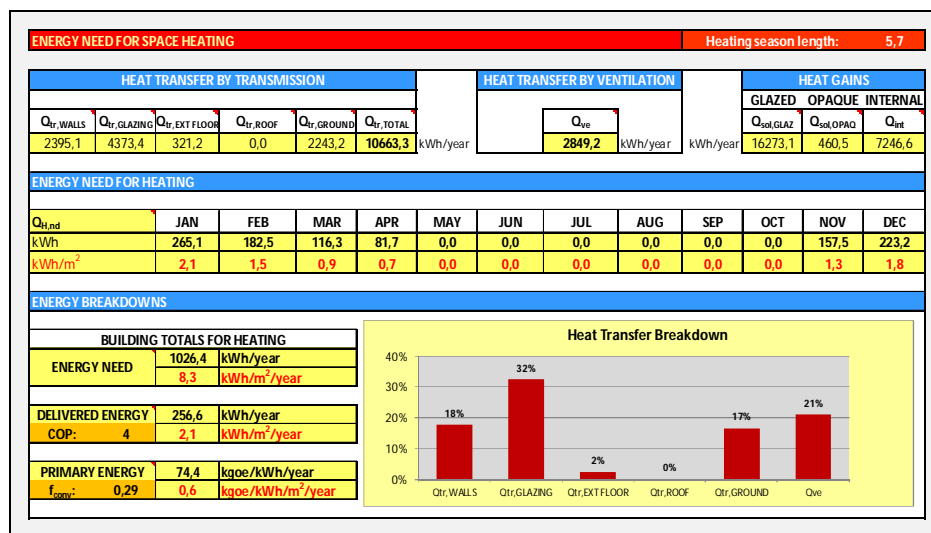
ENERGY NEED FOR SPACE HEATING

Heating season length: 5,7

HEAT TRANSFER BY TRANSMISSION

HEAT TRANSFER BY VENTILATION

HEAT GAINS

| $Q_{tr,WALLS}$ | $Q_{tr,GLAZING}$ | $Q_{tr,EXT FLOOR}$ | $Q_{tr,ROOF}$ | $Q_{tr,GROUND}$ | $Q_{tr,TOTAL}$ | | $Q_{ve}$ | | | GLAZED $Q_{sol,GLAZ}$ | OPAQUE $Q_{sol,OPAQ}$ | INTERNAL $Q_{int}$ |
|---|---|---|---|---|---|---|---|---|---|---|---|---|
| 2395,1 | 4373,4 | 321,2 | 0,0 | 2243,2 | 10663,3 | kWh/year | 2849,2 | kWh/year | kWh/year | 16273,1 | 460,5 | 7246,6 |

ENERGY NEED FOR HEATING

| $Q_{H,nd}$ | JAN | FEB | MAR | APR | MAY | JUN | JUL | AUG | SEP | OCT | NOV | DEC |
|---|---|---|---|---|---|---|---|---|---|---|---|---|
| kWh | 265,1 | 182,5 | 116,3 | 81,7 | 0,0 | 0,0 | 0,0 | 0,0 | 0,0 | 0,0 | 157,5 | 223,2 |
| kWh/m$^2$ | 2,1 | 1,5 | 0,9 | 0,7 | 0,0 | 0,0 | 0,0 | 0,0 | 0,0 | 0,0 | 1,3 | 1,8 |

ENERGY BREAKDOWNS

BUILDING TOTALS FOR HEATING

| ENERGY NEED | 1026,4 | kWh/year |
|---|---|---|
| | 8,3 | kWh/m$^2$/year |

| DELIVERED ENERGY | | 256,6 | kWh/year |
|---|---|---|---|
| COP: | 4 | 2,1 | kWh/m$^2$/year |

| PRIMARY ENERGY | | 74,4 | kgoe/kWh/year |
|---|---|---|---|
| $f_{conv}$: | 0,29 | 0,6 | kgoe/kWh/m$^2$/year |

Heat Transfer Breakdown

40%
30%
20%
10%
0%

18% Qtr,WALLS
32% Qtr,GLAZING
2% Qtr,EXT FLOOR
0% Qtr,ROOF
17% Qtr,GROUND
21% Qve